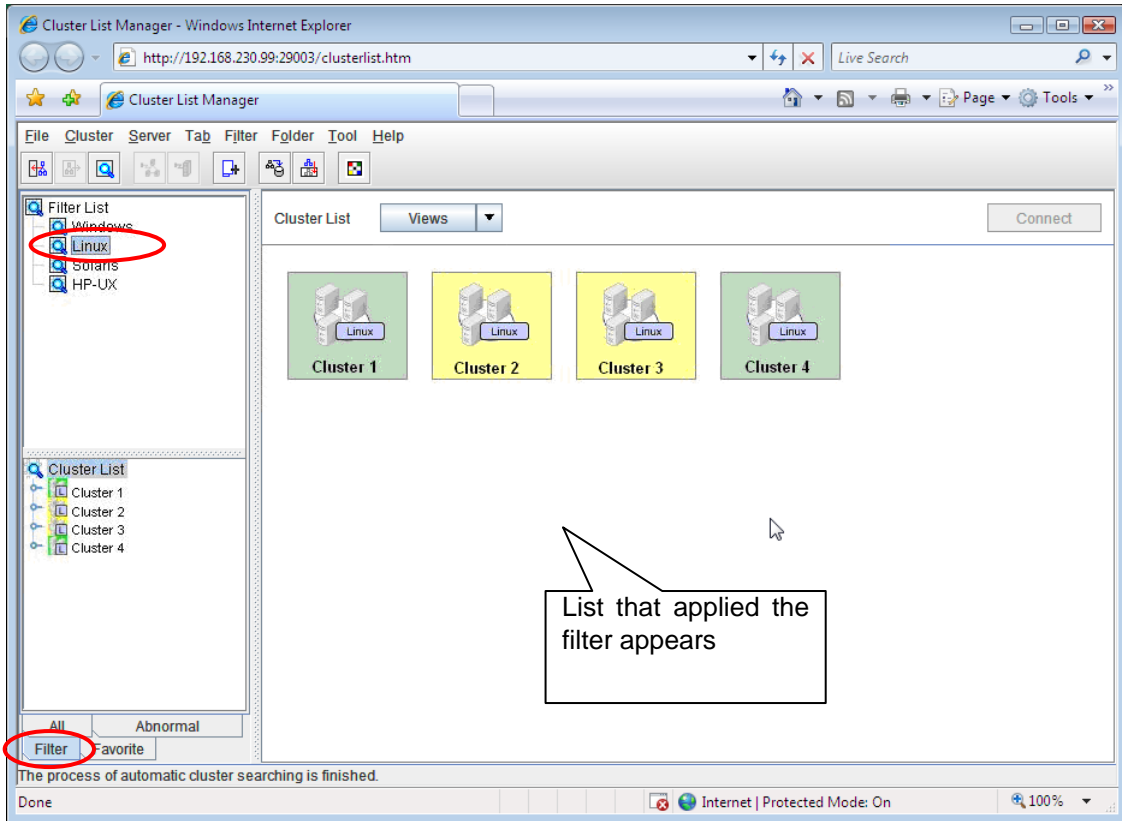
Cluster List Manager - Windows Internet Explorer

http://192.168.230.99:29003/clusterlist.htm

Live Search

Cluster List Manager

Page ▾ Tools ▾

File Cluster Server Tab Filter Folder Tool Help

Filter List
Windows
Linux
Solaris
HP-UX

Cluster List
Cluster 1
Cluster 2
Cluster 3
Cluster 4

All Abnormal
Filter Favorite

Cluster List Views ▾ Connect

Linux
Cluster 1

Linux
Cluster 2

Linux
Cluster 3

Linux
Cluster 4

List that applied the filter appears

The process of automatic cluster searching is finished.

Done

Internet | Protected Mode: On

100%